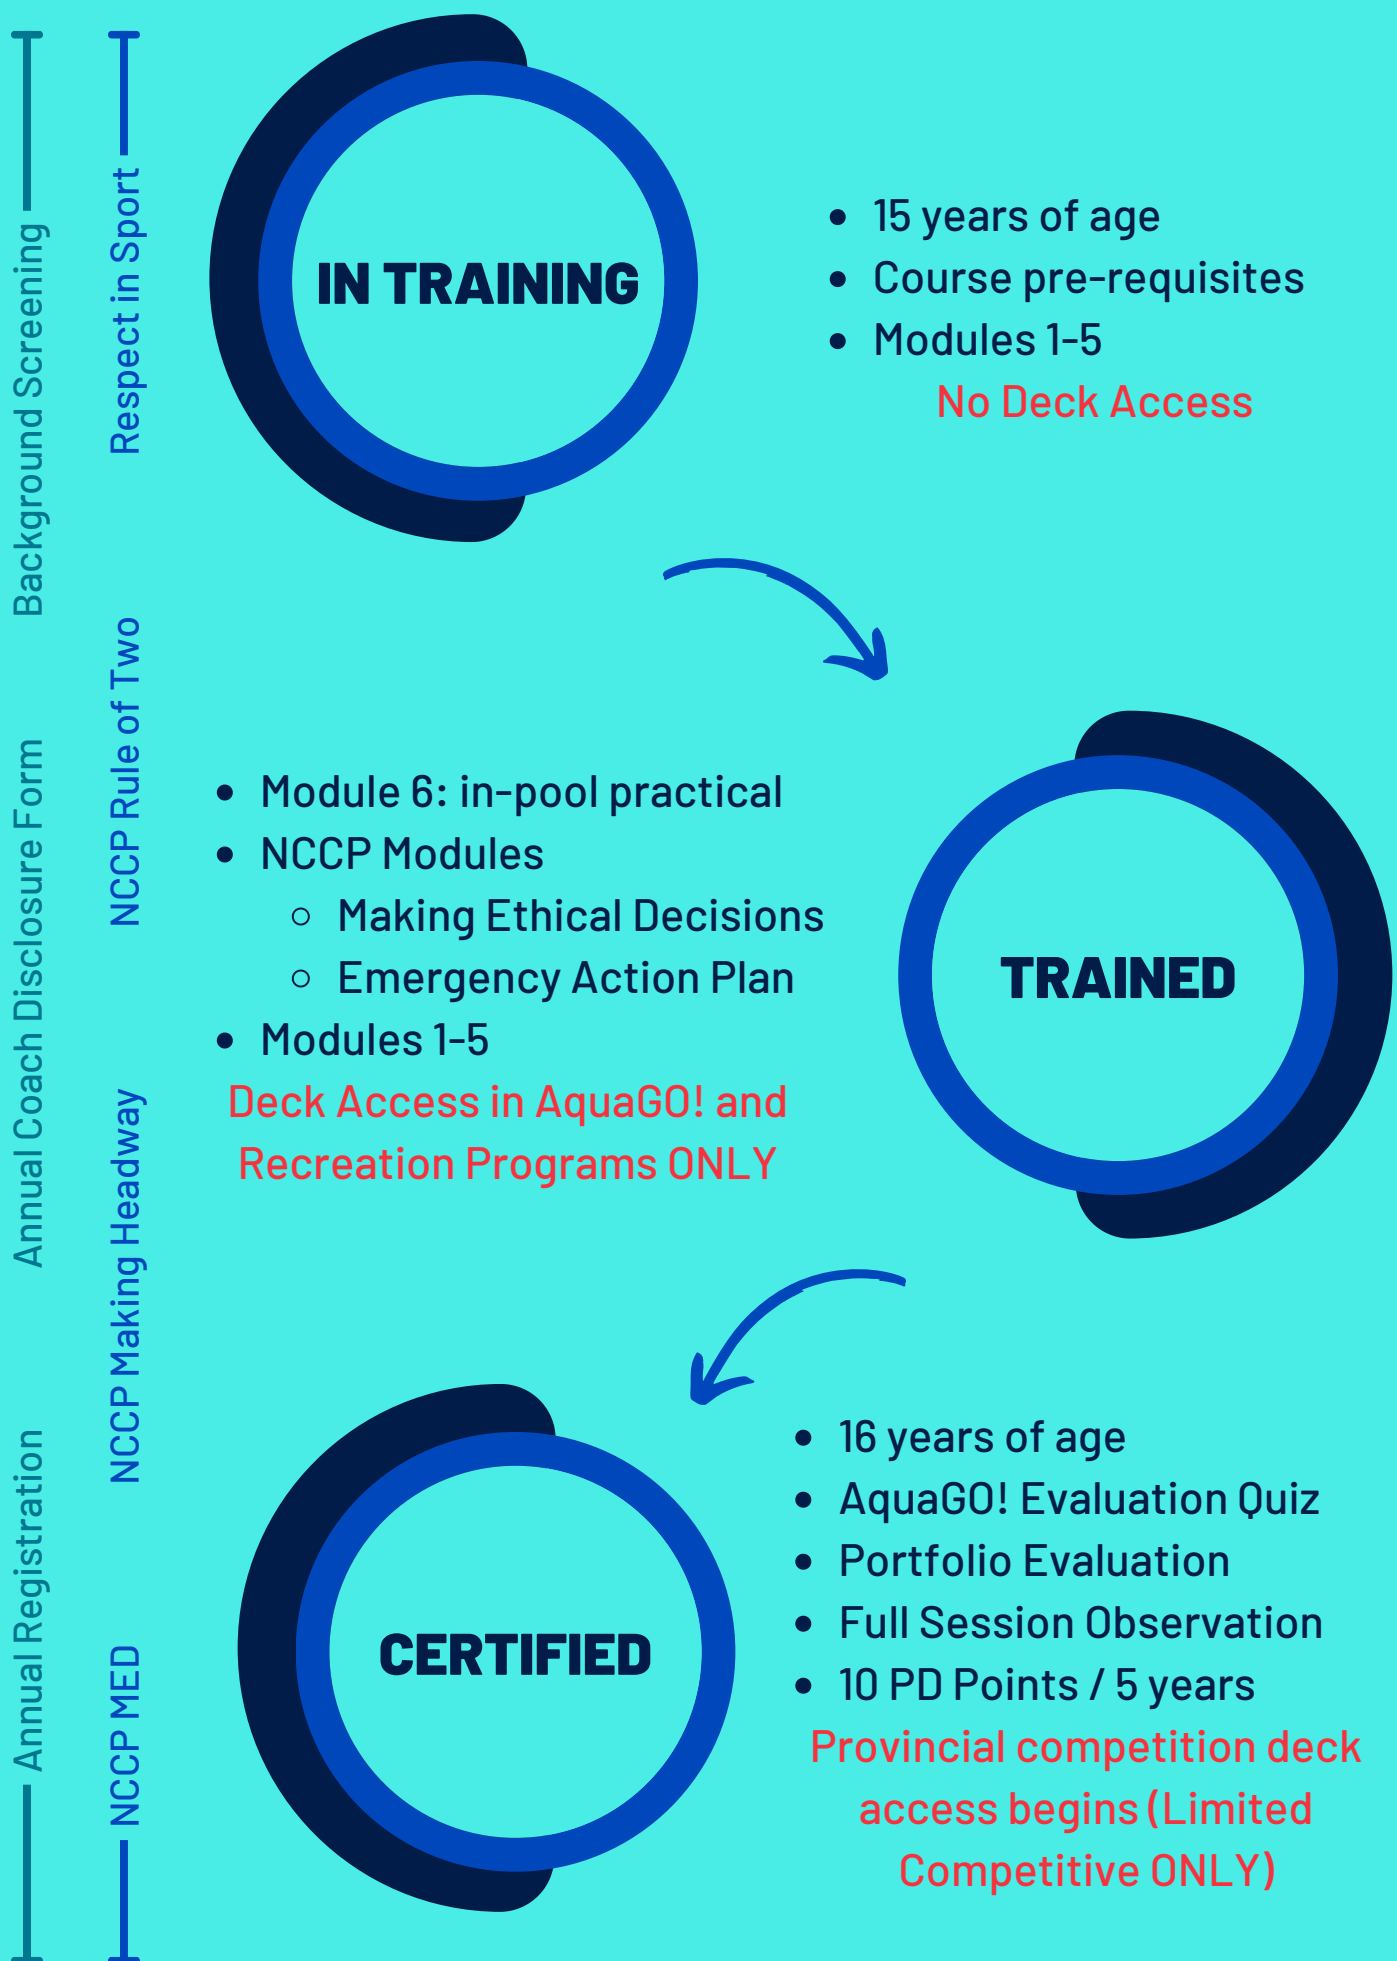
Background Screening

Annual Coach Disclosure Form

Annual Registration

Respect in Sport

NCCP Rule of Two

NCCP Making Headway

NCCP MED

IN TRAINING

- 15 years of age
- Course pre-requisites
- Modules 1-5

No Deck Access

- Module 6: in-pool practical
- NCCP Modules
  - Making Ethical Decisions
  - Emergency Action Plan
- Modules 1-5

Deck Access in AquaGO! and Recreation Programs ONLY

TRAINED

CERTIFIED

- 16 years of age
- AquaGO! Evaluation Quiz
- Portfolio Evaluation
- Full Session Observation
- 10 PD Points / 5 years

Provincial competition deck access begins (Limited Competitive ONLY)